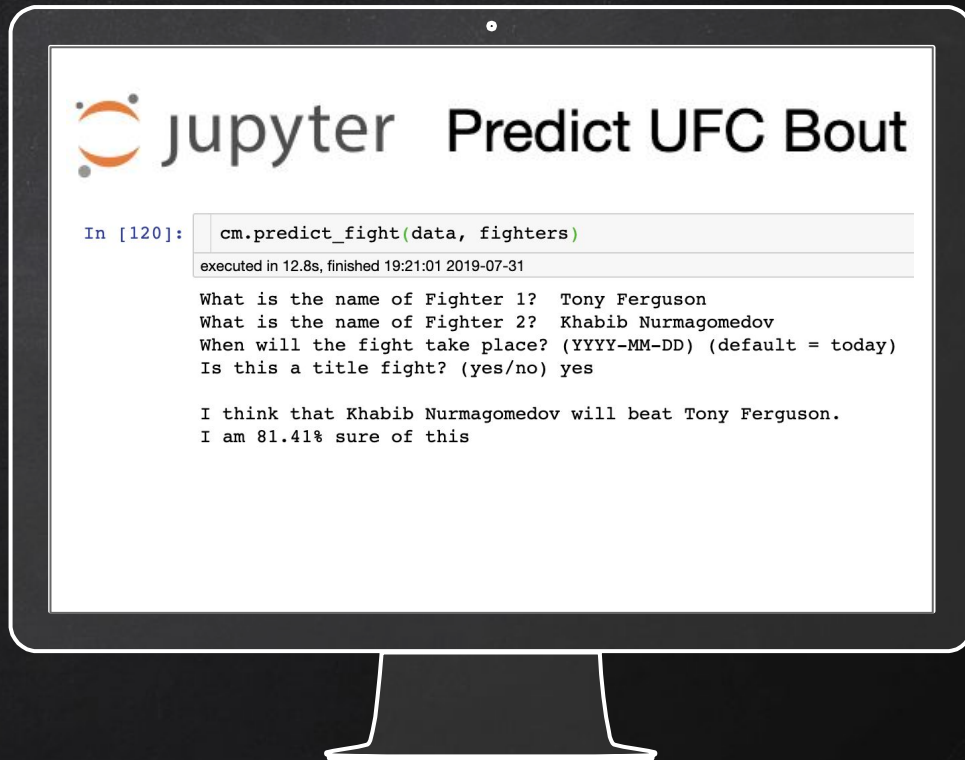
jupyter Predict UFC Bout

In [120]: cm.predict_fight(data, fighters)

executed in 12.8s, finished 19:21:01 2019-07-31

What is the name of Fighter 1? Tony Ferguson
What is the name of Fighter 2? Khabib Nurmagomedov
When will the fight take place? (YYYY-MM-DD) (default = today)
Is this a title fight? (yes/no) yes

I think that Khabib Nurmagomedov will beat Tony Ferguson.
I am 81.41% sure of this